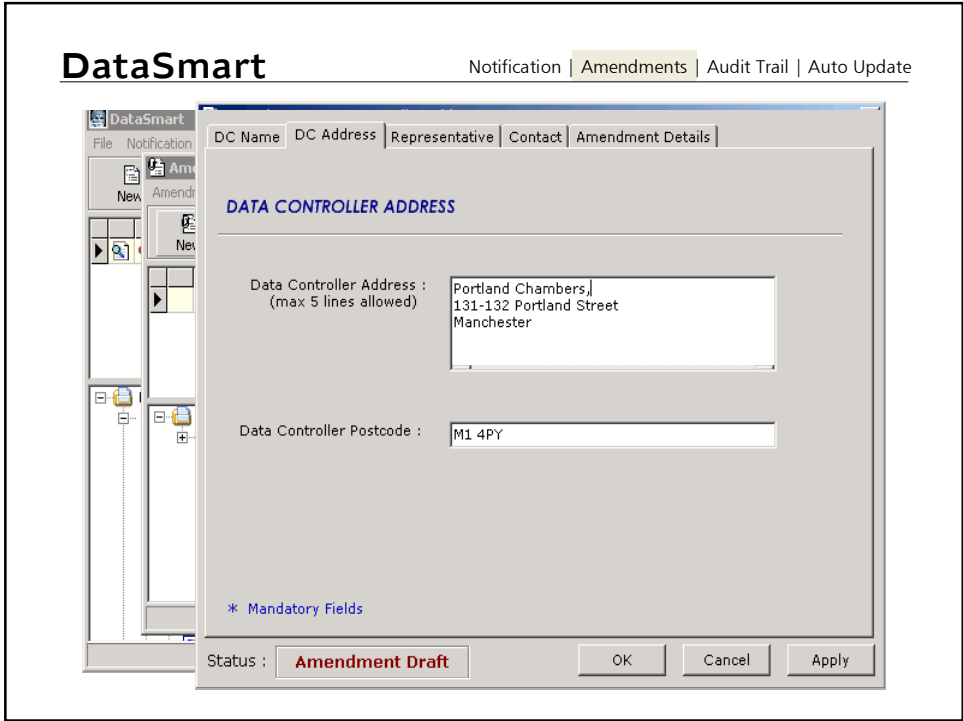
DataSmart

Notification | Amendments | Audit Trail | Auto Update

DataSmart
File Notification
New
Amend
Amendr
New

DC Name | DC Address | Representative | Contact | Amendment Details

DATA CONTROLLER ADDRESS

Data Controller Address :
(max 5 lines allowed)

Portland Chambers,
131-132 Portland Street
Manchester

Data Controller Postcode :

M1 4PY

* Mandatory Fields

Status : Amendment Draft

OK

Cancel

Apply